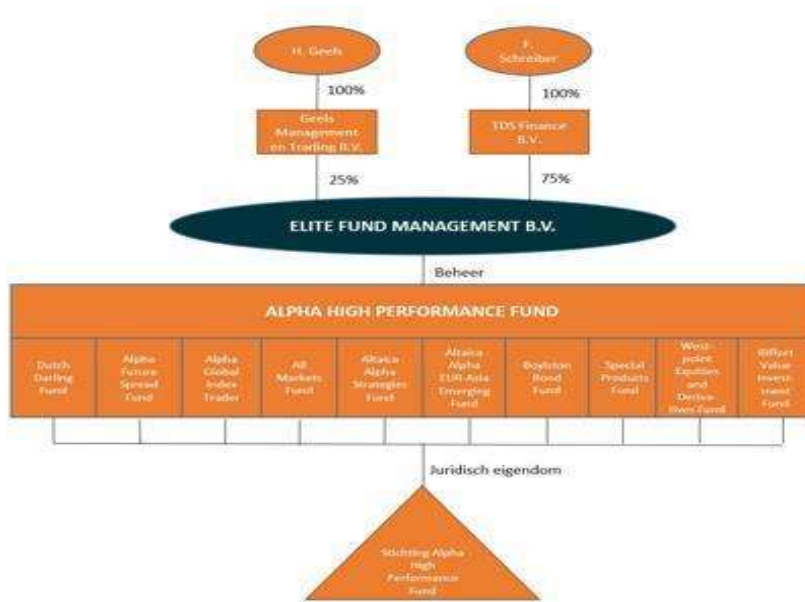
H. Geels

F. Schreiber

100%

100%

Geels Management en Trading B.V.

TDS Finance B.V.

25%

75%

ELITE FUND MANAGEMENT B.V.

Beheer

ALPHA HIGH PERFORMANCE FUND

Dutch Darling Fund

Alpha Future Spread Fund

Alpha Global Index Trader

All Markets Fund

Altaica Alpha Strategies Fund

Altaica Alpha EUR-Asia Emerging Fund

Boylston Bond Fund

Special Products Fund

Westpoint Equities and Derivatives Fund

Riffort Value Investment Fund

Juridisch eigendom

Stichting Alpha High Performance Fund